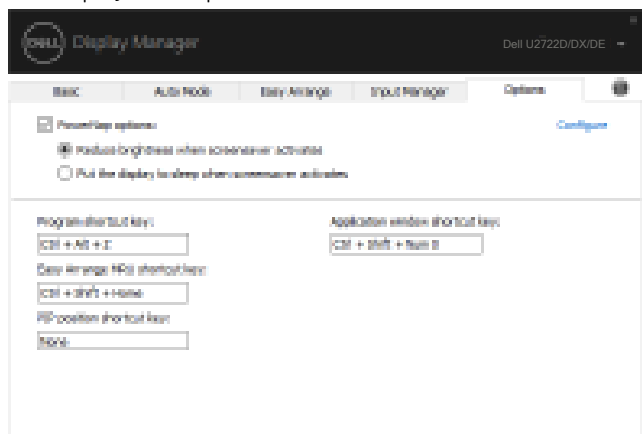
DELL Display Manager

Dell U2722D/DX/DE

Basic | Auto Mode | Easy Arrange | Input Manager | Options

PowerNap options | Configure

Reduce brightness when screensaver activates

Put the display to sleep when screensaver activates

Program shortcut key:

Ctrl + Alt + Z

Application window shortcut key:

Ctrl + Shift + Num 0

Easy Arrange MRU shortcut key:

Ctrl + Shift + Home

PIP position shortcut key:

None